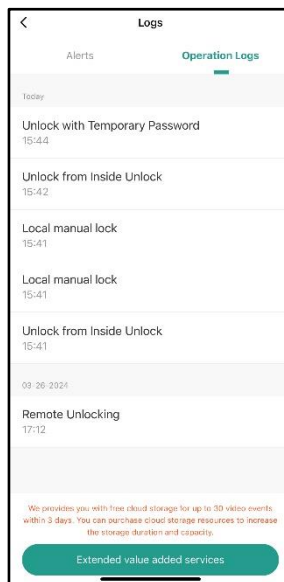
<

Logs

Alerts

Operation Logs

Today

Unlock with Temporary Password
15:44

Unlock from Inside Unlock
15:42

Local manual lock
15:41

Local manual lock
15:41

Unlock from Inside Unlock
15:41

03-26-2024

Remote Unlocking
17:12

We provides you with free cloud storage for up to 30 video events within 3 days. You can purchase cloud storage resources to increase the storage duration and capacity.

Extended value added services